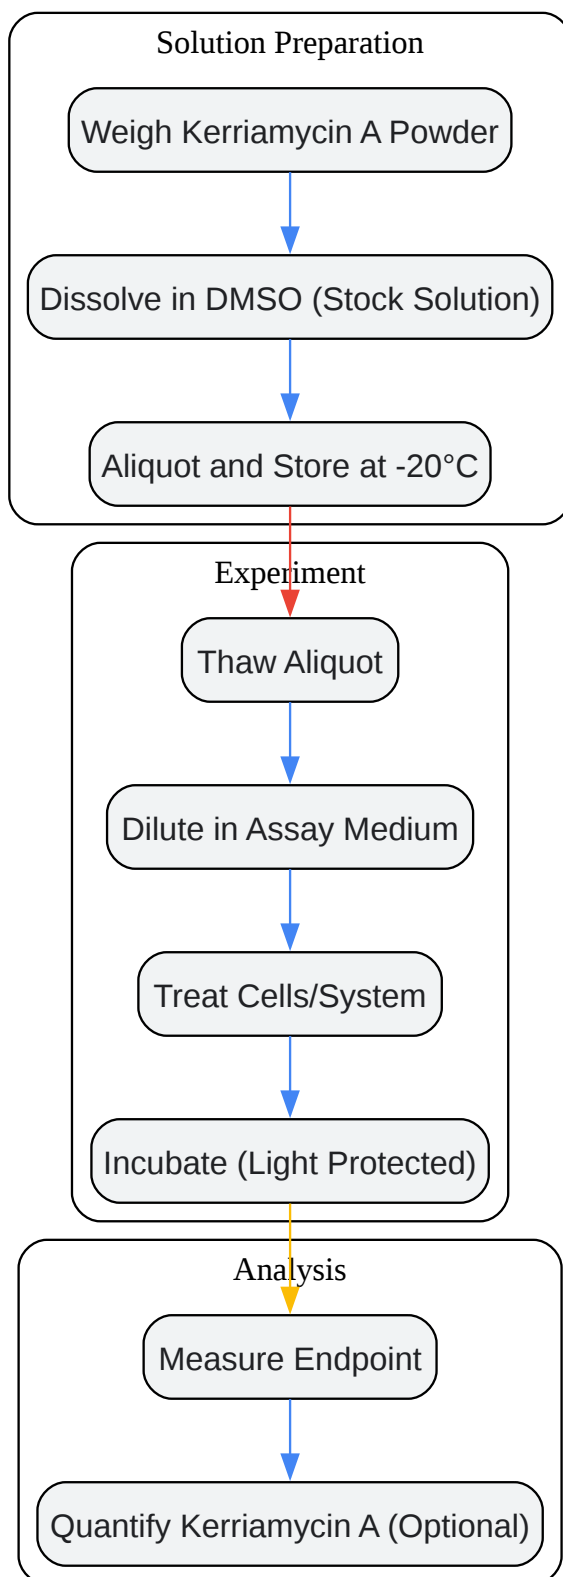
Solution Preparation

Weigh Kerriamycin A Powder

Dissolve in DMSO (Stock Solution)

Aliquot and Store at -20°C

Experiment

Thaw Aliquot

Dilute in Assay Medium

Treat Cells/System

Incubate (Light Protected)

Analysis

Measure Endpoint

Quantify Kerriamycin A (Optional)